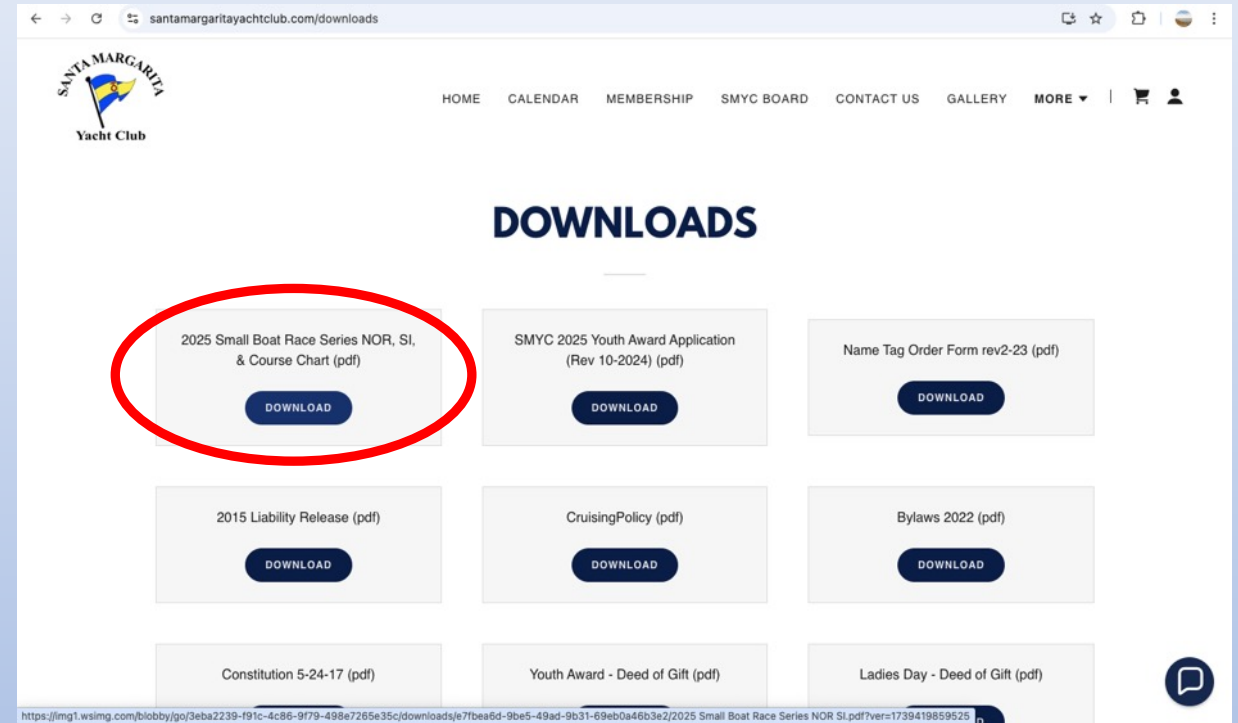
santamargaritayachtclub.com/downloads

SANTA MARGARITA
Yacht Club

HOME CALENDAR MEMBERSHIP SMYC BOARD CONTACT US GALLERY MORE

DOWNLOADS

2025 Small Boat Race Series NOR, SI, & Course Chart (pdf)
DOWNLOAD

SMYC 2025 Youth Award Application (Rev 10-2024) (pdf)
DOWNLOAD

Name Tag Order Form rev2-23 (pdf)
DOWNLOAD

2015 Liability Release (pdf)
DOWNLOAD

CruisingPolicy (pdf)
DOWNLOAD

Bylaws 2022 (pdf)
DOWNLOAD

Constitution 5-24-17 (pdf)

Youth Award - Deed of Gift (pdf)

Ladies Day - Deed of Gift (pdf)

https://img1.wsimg.com/blobby/go/3eba2239-f91c-4c86-9f79-498e7265e35c/downloads/e7fbea6d-9be5-49ad-9b31-69eb0a46b3e2/2025 Small Boat Race Series NOR SI.pdf?ver=1739419859525